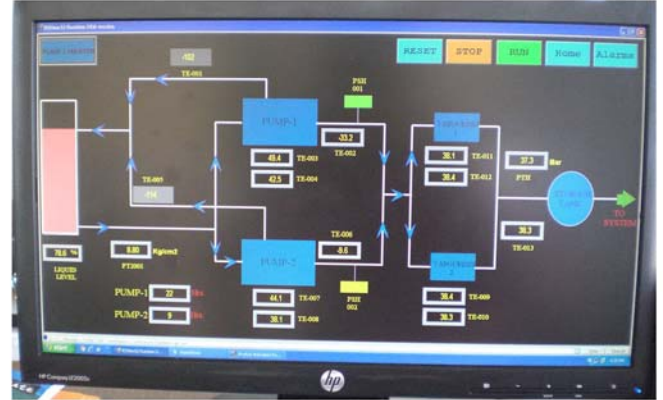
RESET
STOP
RUN
Home
Alarms

-102
TE-001
PSH 001
PUMP-1
-33.2
TE-002
49.4 TE-003
42.5 TE-004
TE-005
-114
TE-006
-8.6
PUMP-2
PSH 002
44.1 TE-007
38.1 TE-008
39.1 TE-011
39.4 TE-012
37.3 Bar
PTH
39.3
TE-013
TO SYSTEM
39.4 TE-009
39.3 TE-010
78.0 %
LIQUID LEVEL
8.80 Kg/cm2
PT2001
PUMP-1 22 Hrs
PUMP-2 9 Hrs
start
hp
HP Compaq LE2002x